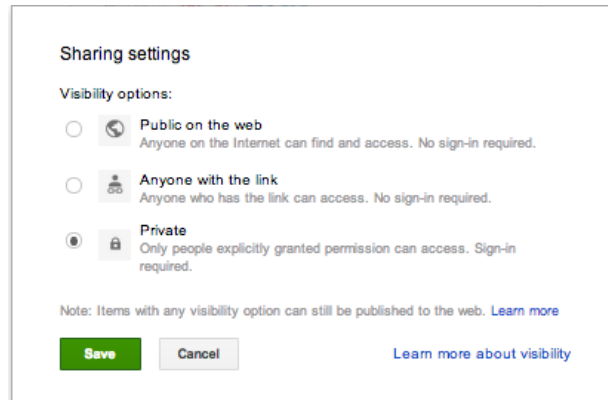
Sharing settings

Visibility options:

Public on the web
Anyone on the Internet can find and access. No sign-in required.

Anyone with the link
Anyone who has the link can access. No sign-in required.

Private
Only people explicitly granted permission can access. Sign-in required.

Note: Items with any visibility option can still be published to the web. Learn more

Save
Cancel
Learn more about visibility